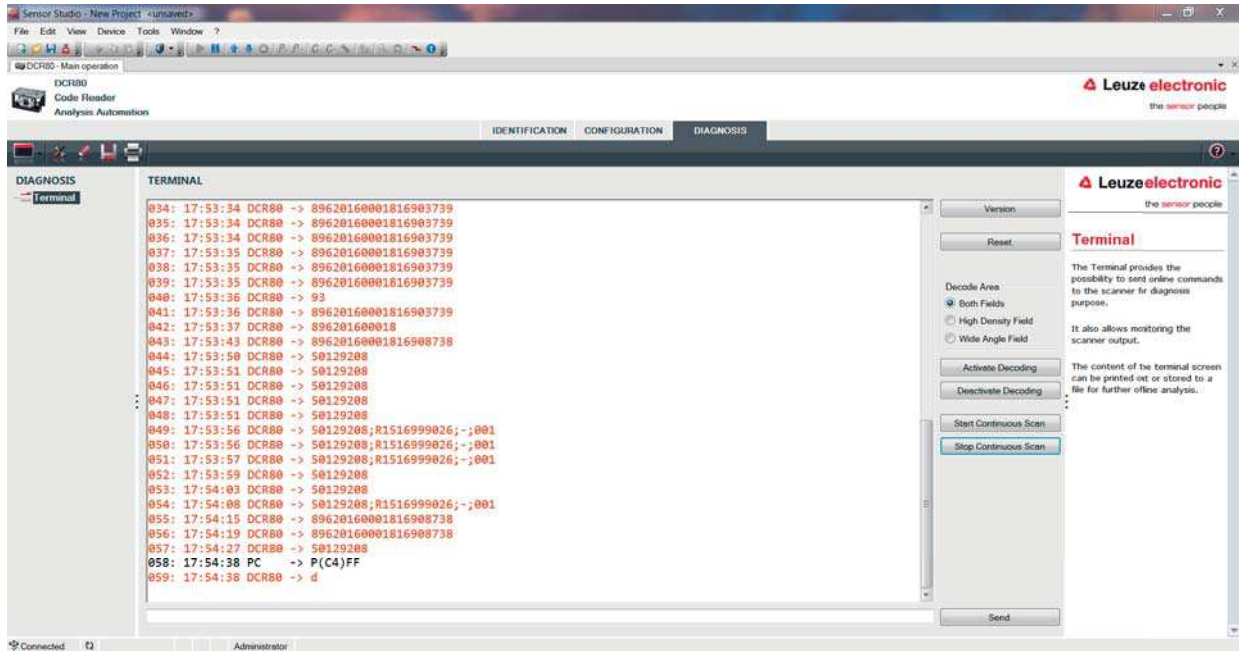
Sensor Studio - New Project <unsaved>

File Edit View Device Tools Window ?

DCR80 - Main operation

DCR80
Code Reader
Analysis Automation

Leuze electronic
the sensor people

IDENTIFICATION CONFIGURATION DIAGNOSIS

DIAGNOSIS
Terminal

TERMINAL

034: 17:53:34 DCR80 -> 89620160001816903739
035: 17:53:34 DCR80 -> 89620160001816903739
036: 17:53:34 DCR80 -> 89620160001816903739
037: 17:53:35 DCR80 -> 89620160001816903739
038: 17:53:35 DCR80 -> 89620160001816903739
039: 17:53:35 DCR80 -> 89620160001816903739
040: 17:53:36 DCR80 -> 93
041: 17:53:36 DCR80 -> 89620160001816903739
042: 17:53:37 DCR80 -> 896201600018
043: 17:53:43 DCR80 -> 89620160001816908738
044: 17:53:50 DCR80 -> 50129208
045: 17:53:51 DCR80 -> 50129208
046: 17:53:51 DCR80 -> 50129208
047: 17:53:51 DCR80 -> 50129208
048: 17:53:51 DCR80 -> 50129208
049: 17:53:56 DCR80 -> 50129208;R1516999026;-;001
050: 17:53:56 DCR80 -> 50129208;R1516999026;-;001
051: 17:53:57 DCR80 -> 50129208;R1516999026;-;001
052: 17:53:59 DCR80 -> 50129208
053: 17:54:03 DCR80 -> 50129208
054: 17:54:08 DCR80 -> 50129208;R1516999026;-;001
055: 17:54:15 DCR80 -> 89620160001816908738
056: 17:54:19 DCR80 -> 89620160001816908738
057: 17:54:27 DCR80 -> 50129208
058: 17:54:38 PC -> P(C4)FF
059: 17:54:38 DCR80 -> d

Version
Reset
Decode Area
Both Fields
High Density Field
Wide Angle Field
Activate Decoding
Deactivate Decoding
Start Continuous Scan
Stop Continuous Scan
Send

Leuze electronic
the sensor people

Terminal

The Terminal provides the possibility to send online commands to the scanner fir diagnosis purpose.

It also allows monitoring the scanner output.

The content of te terminal screen can be printed ot or stored to a file for further offline analysis.

Connected Administrator